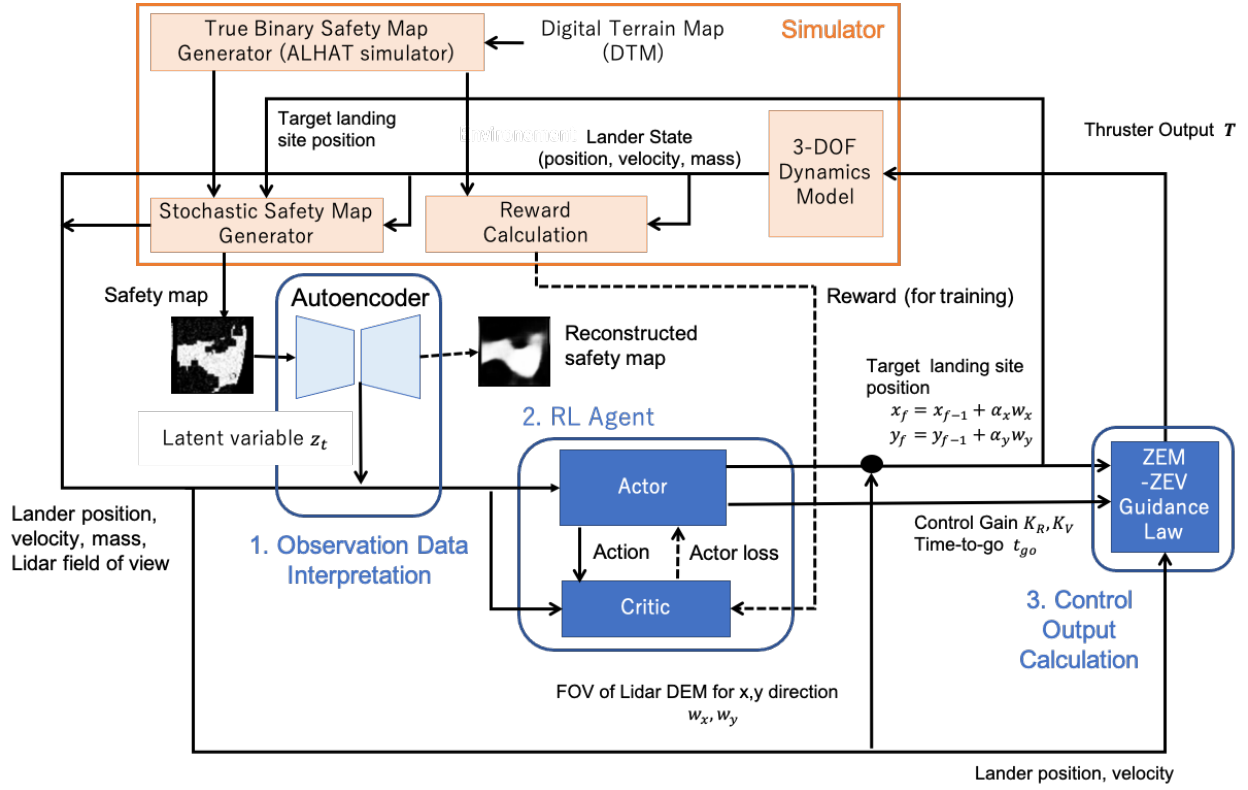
True Binary Safety Map Generator (ALHAT simulator)

Digital Terrain Map (DTM)

Simulator

Target landing site position

Environment

Lander State (position, velocity, mass)

3-DOF Dynamics Model

Thruster Output $\boldsymbol{T}$

Stochastic Safety Map Generator

Reward Calculation

Safety map

Autoencoder

Reconstructed safety map

Reward (for training)

Target landing site position

$x_f = x_{f-1} + \alpha_x w_x$
$y_f = y_{f-1} + \alpha_y w_y$

Latent variable $z_t$

2. RL Agent

Actor

ZEM -ZEV Guidance Law

Lander position, velocity, mass, Lidar field of view

1. Observation Data Interpretation

Action

Actor loss

Control Gain $K_R, K_V$
Time-to-go $t_{go}$

Critic

3. Control Output Calculation

FOV of Lidar DEM for x,y direction
$w_x, w_y$

Lander position, velocity